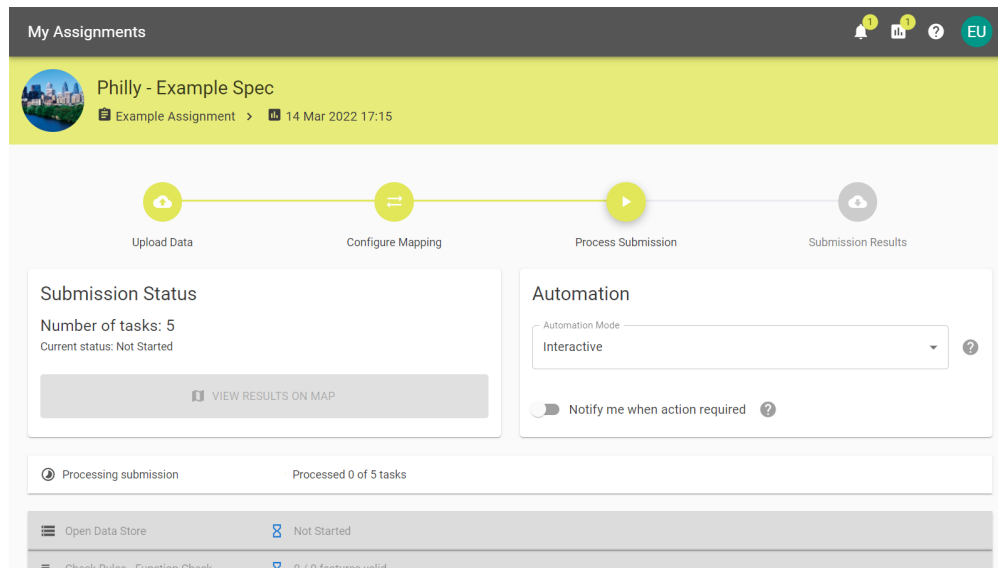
My Assignments

1 1 EU

Philly - Example Spec

Example Assignment > 14 Mar 2022 17:15

Upload Data

Configure Mapping

Process Submission

Submission Results

Submission Status

Number of tasks: 5

Current status: Not Started

VIEW RESULTS ON MAP

Automation

Automation Mode

Interactive

Notify me when action required

Processing submission

Processed 0 of 5 tasks

Open Data Store

Not Started

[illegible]

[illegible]